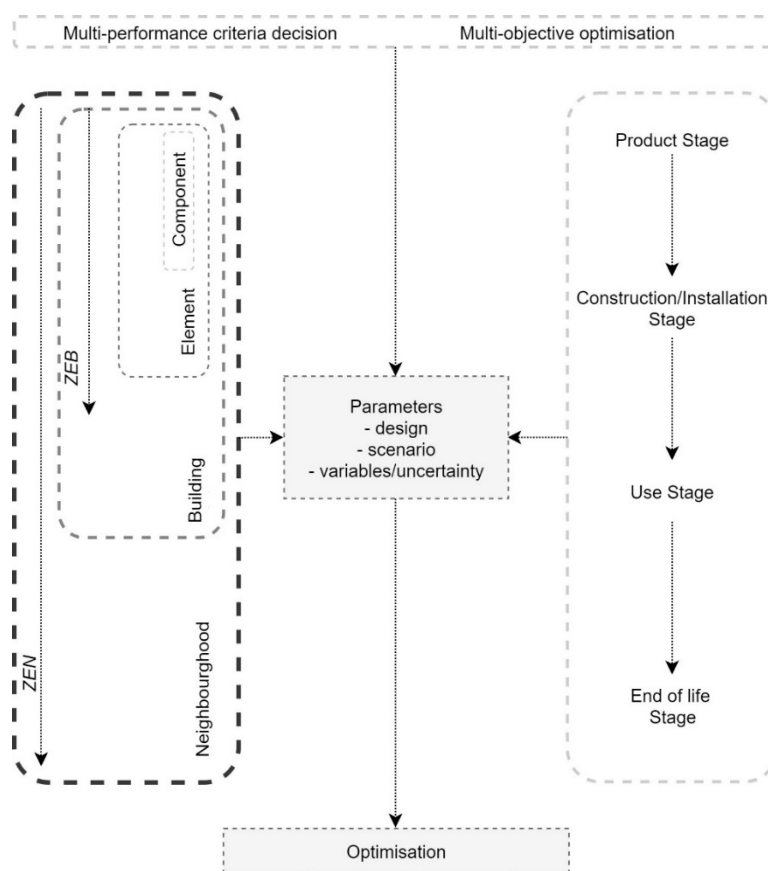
Multi-performance criteria decision
Multi-objective optimisation

Component
Element
ZEB
Building
ZEN
Neighbourhood

Parameters
- design
- scenario
- variables/uncertainty

Product Stage
Construction/Installation Stage
Use Stage
End of life Stage

Optimisation